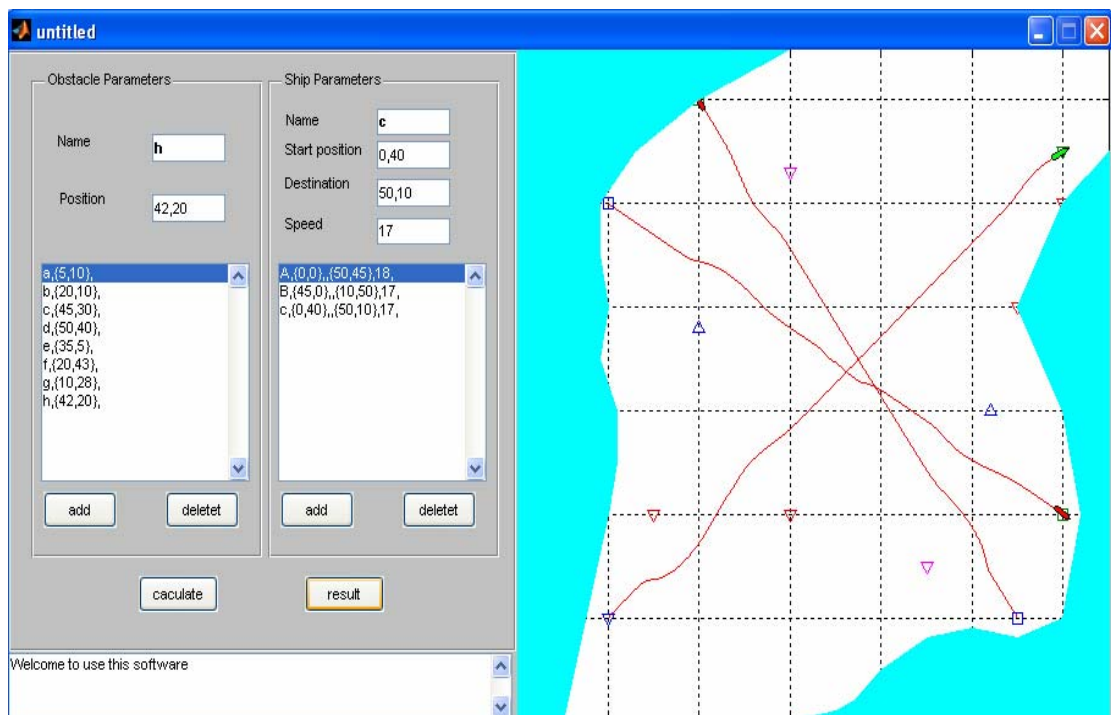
untitled

Obstacle Parameters

Name h

Position 42,20

a,{5,10},
b,{20,10},
c,{45,30},
d,{50,40},
e,{35,5},
f,{20,43},
g,{10,28},
h,{42,20},

add deletet

Ship Parameters

Name c
Start position 0,40
Destination 50,10
Speed 17

A,{0,0},,{50,45},18,
B,{45,0},,{10,50},17,
c,{0,40},,{50,10},17,

add deletet

caculate result

Welcome to use this software